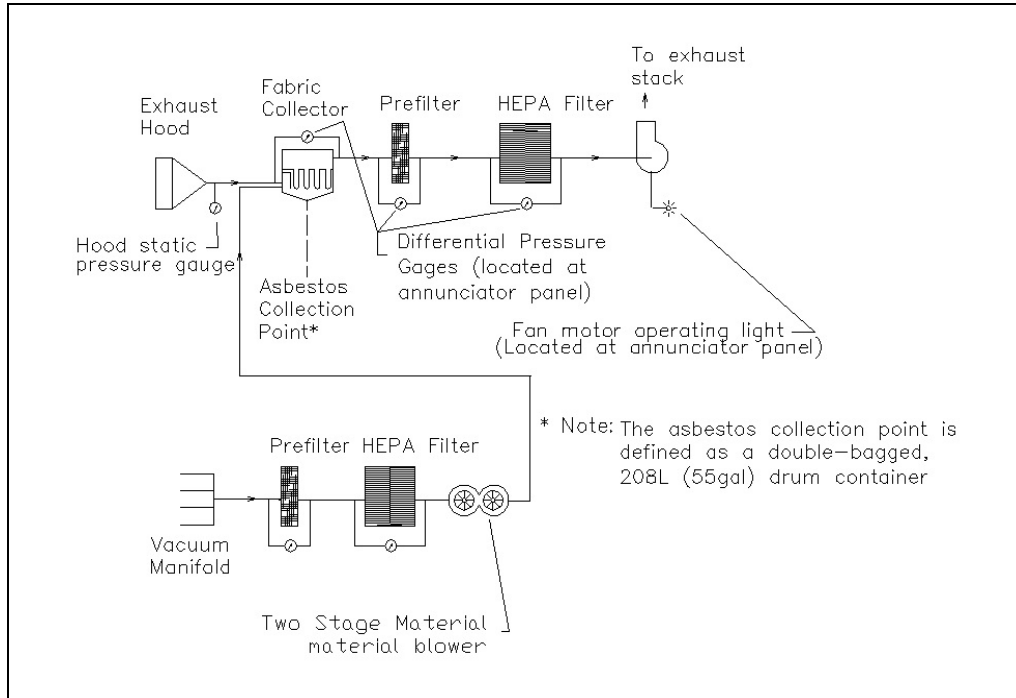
To exhaust stack

Fabric Collector

Prefilter

HEPA Filter

Exhaust Hood

Hood static pressure gauge

Asbestos Collection Point*

Differential Pressure Gages (located at annunciator panel)

Fan motor operating light (Located at annunciator panel)

* Note: The asbestos collection point is defined as a double-bagged, 208L (55gal) drum container

Prefilter HEPA Filter

Vacuum Manifold

Two Stage Material material blower